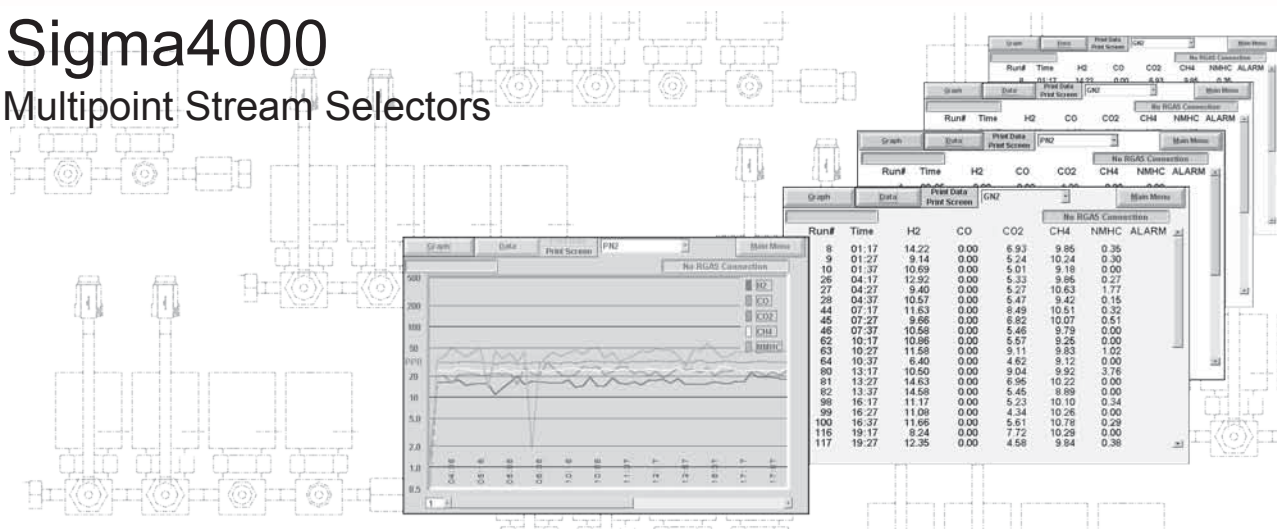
Sigma4000
Multipoint Stream Selectors

Graph Data Print Data Print Screen GN2 Main Menu
No RGAS Connection
Run# Time H2 CO CO2 CH4 NMHC ALARM

Graph Data Print Data Print Screen GN2 Main Menu
No RGAS Connection
Run# Time H2 CO CO2 CH4 NMHC ALARM

Graph Data Print Data Print Screen PN2 Main Menu
No RGAS Connection
Run# Time H2 CO CO2 CH4 NMHC ALARM

Graph Data Print Data Print Screen GN2 Main Menu
No RGAS Connection

| Run# | Time | H2 | CO | CO2 | CH4 | NMHC | ALARM |
|---|---|---|---|---|---|---|---|
| 8 | 01:17 | 14.22 | 0.00 | 6.93 | 9.85 | 0.35 | |
| 9 | 01:27 | 9.14 | 0.00 | 5.24 | 10.24 | 0.30 | |
| 10 | 01:37 | 10.69 | 0.00 | 5.01 | 9.18 | 0.00 | |
| 26 | 04:17 | 12.92 | 0.00 | 5.33 | 9.86 | 0.27 | |
| 27 | 04:27 | 9.40 | 0.00 | 5.27 | 10.63 | 1.77 | |
| 28 | 04:37 | 10.57 | 0.00 | 5.47 | 9.42 | 0.15 | |
| 44 | 07:17 | 11.63 | 0.00 | 8.49 | 10.51 | 0.32 | |
| 45 | 07:27 | 9.66 | 0.00 | 6.82 | 10.07 | 0.51 | |
| 46 | 07:37 | 10.58 | 0.00 | 5.46 | 9.79 | 0.00 | |
| 62 | 10:17 | 10.86 | 0.00 | 5.57 | 9.25 | 0.00 | |
| 63 | 10:27 | 11.58 | 0.00 | 9.11 | 9.83 | 1.02 | |
| 64 | 10:37 | 6.40 | 0.00 | 4.62 | 9.12 | 0.00 | |
| 80 | 13:17 | 10.50 | 0.00 | 9.04 | 9.92 | 3.76 | |
| 81 | 13:27 | 14.63 | 0.00 | 6.95 | 10.22 | 0.00 | |
| 82 | 13:37 | 14.58 | 0.00 | 5.45 | 8.89 | 0.00 | |
| 98 | 16:17 | 11.17 | 0.00 | 5.23 | 10.10 | 0.34 | |
| 99 | 16:27 | 11.08 | 0.00 | 4.34 | 10.26 | 0.00 | |
| 100 | 16:37 | 11.66 | 0.00 | 5.61 | 10.78 | 0.29 | |
| 116 | 19:17 | 8.24 | 0.00 | 7.72 | 10.29 | 0.00 | |
| 117 | 19:27 | 12.35 | 0.00 | 4.58 | 9.84 | 0.38 | |

Graph Data Print Screen PN2 Main Menu
No RGAS Connection
500
200
100
50
PPB
20
10
5.0
2.0
1.0
0.5
H2
CO
CO2
CH4
NMHC
1